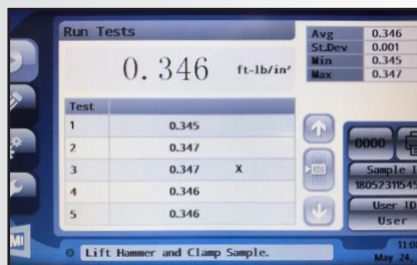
Run Tests

0. 346 ft-lb/in²

| Avg | 0.346 |
|---|---|
| St.Dev | 0.001 |
| Min | 0.345 |
| Max | 0.347 |

| Test | | |
|---|---|---|
| 1 | 0.345 | |
| 2 | 0.347 | |
| 3 | 0.347 | X |
| 4 | 0.346 | |
| 5 | 0.346 | |

0000

Sample I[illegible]
18052311545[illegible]

User ID
User

Lift Hammer and Clamp Sample.

11:0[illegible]
May 24, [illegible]